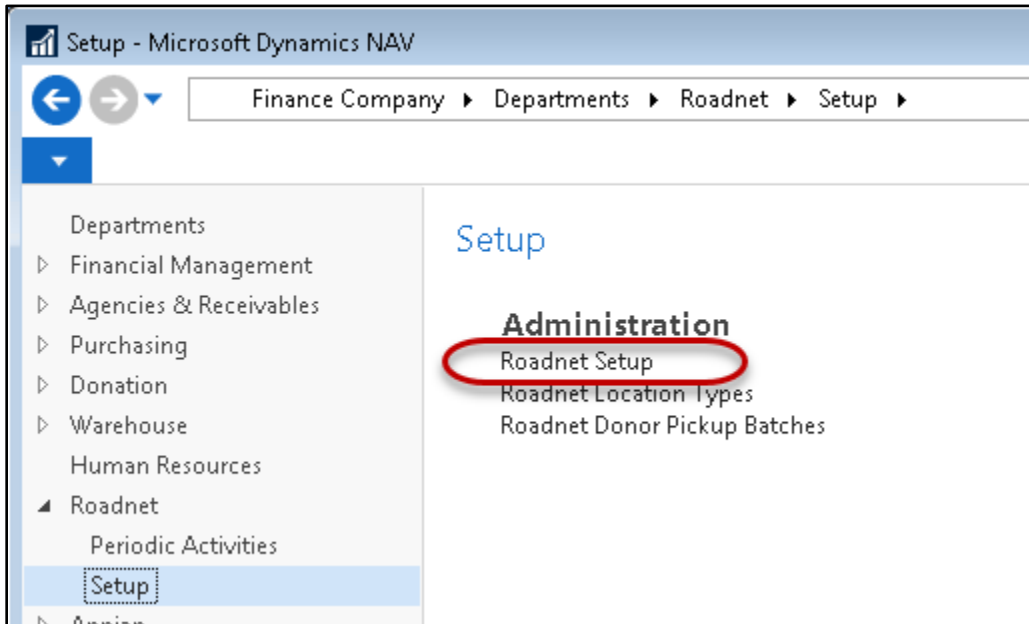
Setup - Microsoft Dynamics NAV

Finance Company ▸ Departments ▸ Roadnet ▸ Setup ▸

Departments
Financial Management
Agencies & Receivables
Purchasing
Donation
Warehouse
Human Resources
Roadnet
Periodic Activities
Setup
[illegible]

Setup

Administration
Roadnet Setup
Roadnet Location Types
Roadnet Donor Pickup Batches